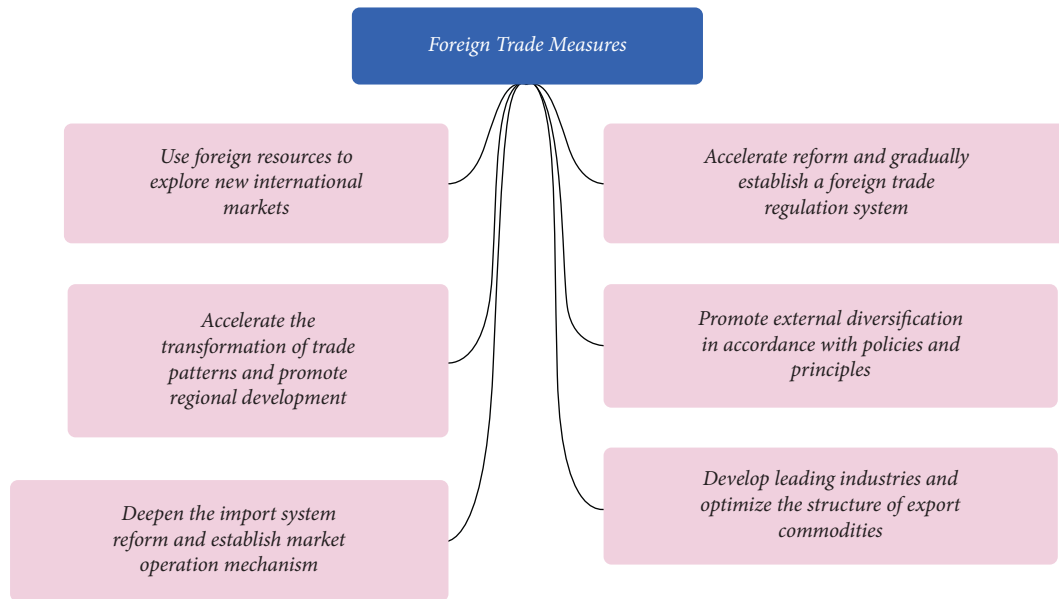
Foreign Trade Measures

Use foreign resources to explore new international markets

Accelerate reform and gradually establish a foreign trade regulation system

Accelerate the transformation of trade patterns and promote regional development

Promote external diversification in accordance with policies and principles

Deepen the import system reform and establish market operation mechanism

Develop leading industries and optimize the structure of export commodities